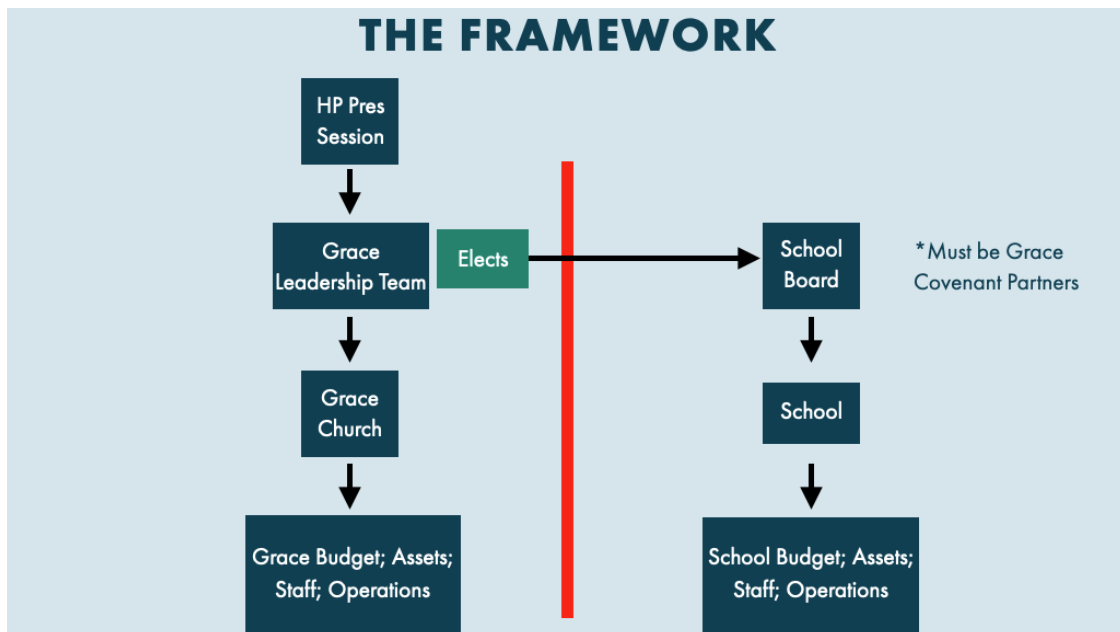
THE FRAMEWORK

HP Pres Session

Grace Leadership Team

Elects

School Board

*Must be Grace Covenant Partners

Grace Church

School

Grace Budget; Assets; Staff; Operations

School Budget; Assets; Staff; Operations